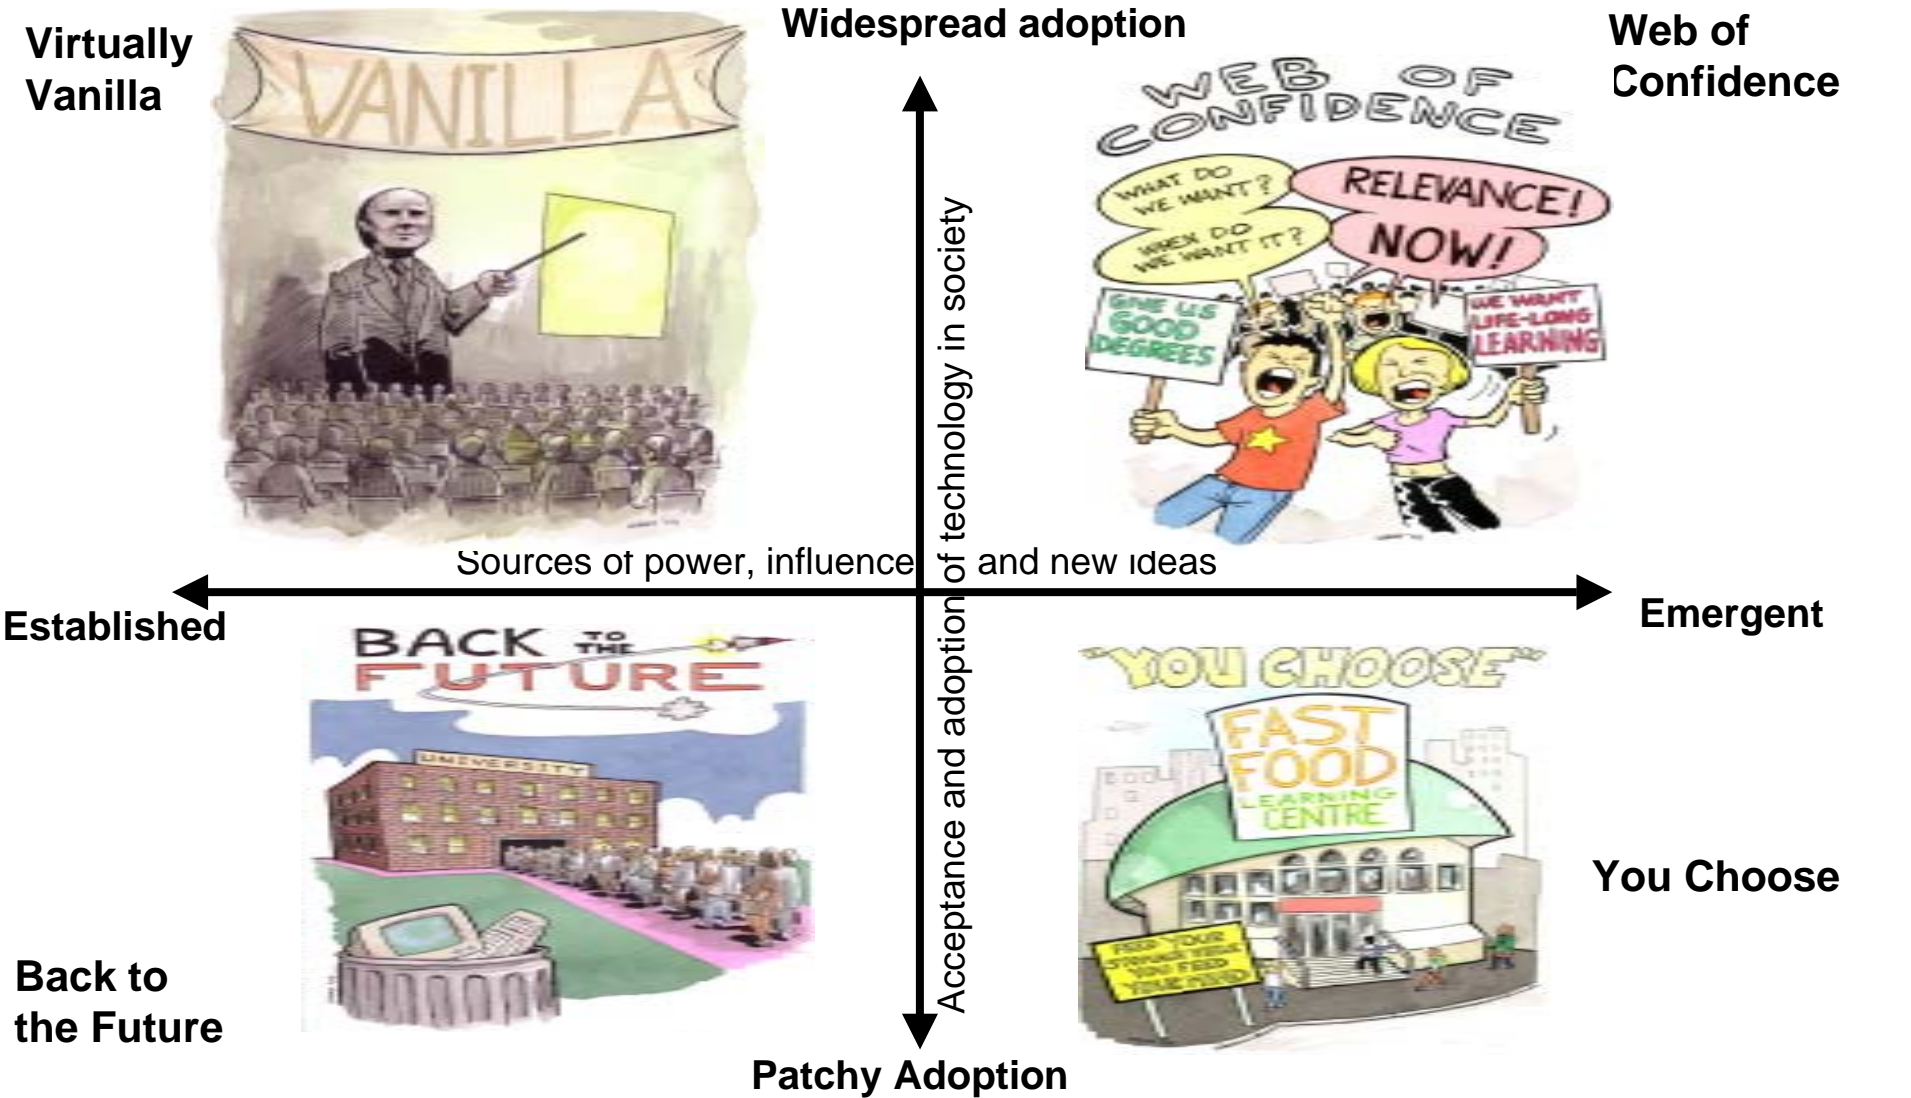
Virtually Vanilla

VANILLA

Widespread adoption

Web of Confidence

WEB OF CONFIDENCE

WHAT DO WE WANT?

WHEN DO WE WANT IT?

RELEVANCE!

NOW!

GIVE US GOOD DEGREES

WE WANT LIFE-LONG LEARNING

Acceptance and adoption of technology in society

Sources of power, influence and new ideas

Established

Emergent

BACK TO THE FUTURE

UNIVERSITY

"YOU CHOOSE"

FAST FOOD LEARNING CENTRE

FEED YOUR STOMACH WHILE YOU FEED YOUR MIND

You Choose

Back to the Future

Patchy Adoption